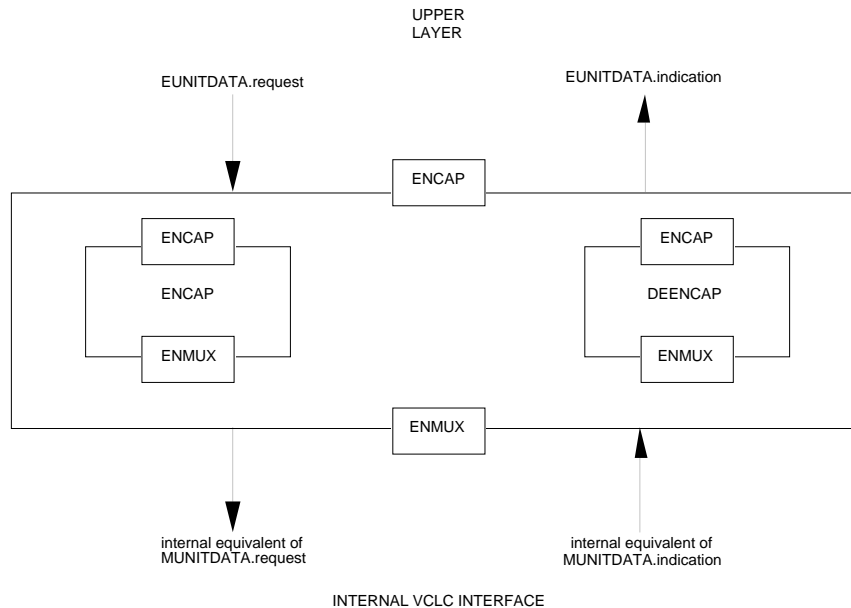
UPPER
LAYER

EUNITDATA.request

EUNITDATA.indication

ENCAP

ENCAP

ENCAP

ENMUX

ENCAP

DEENCAP

ENMUX

ENMUX

internal equivalent of
MUNITDATA.request

internal equivalent of
MUNITDATA.indication

INTERNAL VCLC INTERFACE